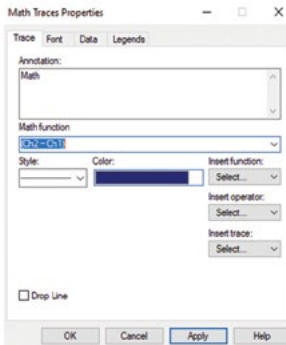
Math Traces Properties

Trace Font Data Legends

Annotation:

Math

Math function

Ch2 - Ch1

Style:

Color:

Insert function:

Select...

Insert operator:

Select...

Insert trace:

Select...

Drop Line

OK Cancel Apply Help